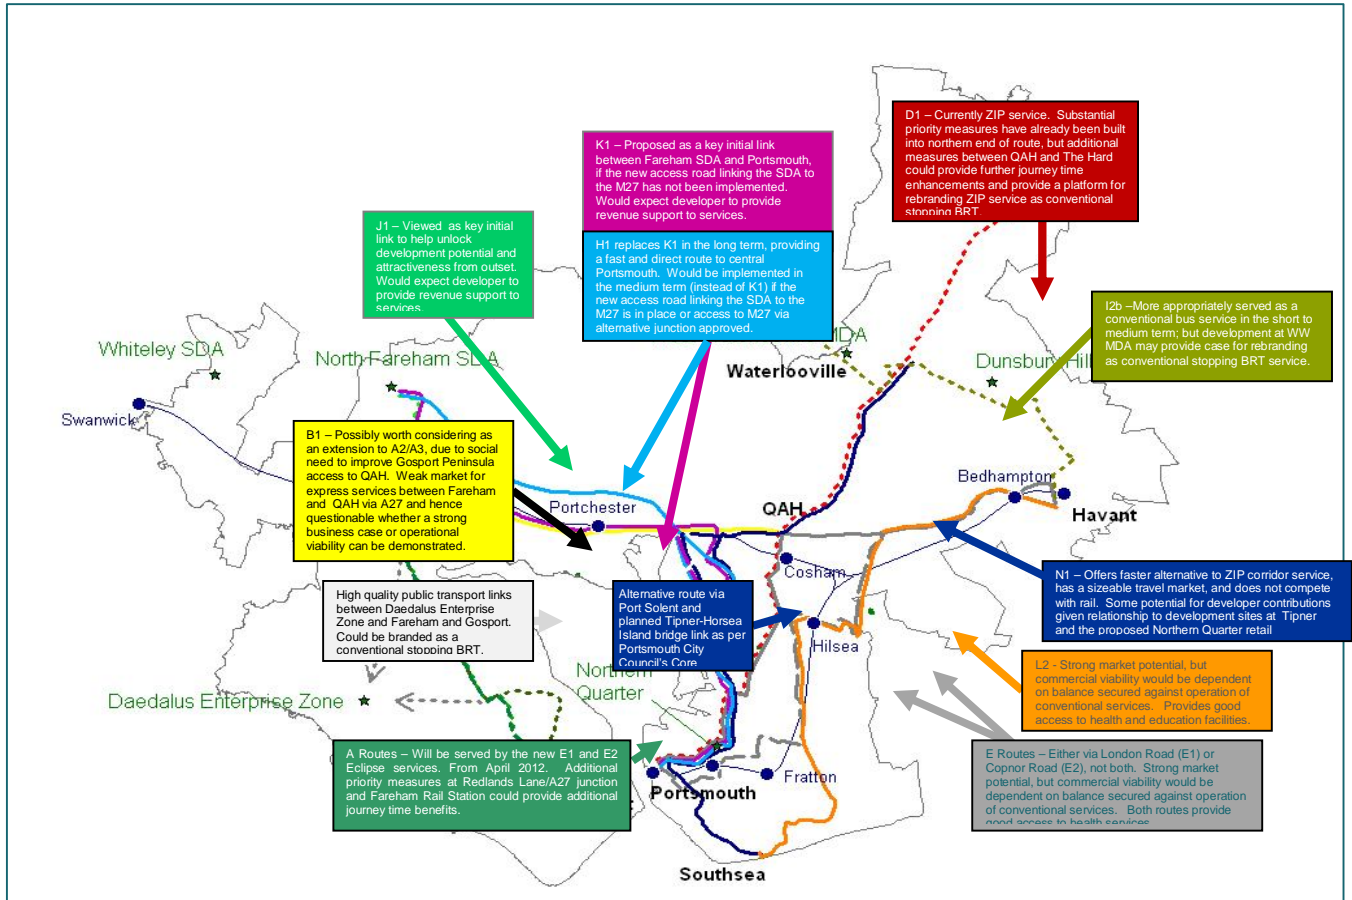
D1 – Currently ZIP service. Substantial priority measures have already been built into northern end of route, but additional measures between QAH and The Hard could provide further journey time enhancements and provide a platform for rebranding ZIP service as conventional stopping BRT.

K1 – Proposed as a key initial link between Fareham SDA and Portsmouth, if the new access road linking the SDA to the M27 has not been implemented. Would expect developer to provide revenue support to services.

H1 replaces K1 in the long term, providing a fast and direct route to central Portsmouth. Would be implemented in the medium term (instead of K1) if the new access road linking the SDA to the M27 is in place or access to M27 via alternative junction approved.

J1 – Viewed as key initial link to help unlock development potential and attractiveness from outset. Would expect developer to provide revenue support to services.

I2b –More appropriately served as a conventional bus service in the short to medium term; but development at WW MDA may provide case for rebranding as conventional stopping BRT service.

Whiteley SDA

North Fareham SDA

Swanwick

MDA

Waterlooville

Dunsbury Hill

B1 – Possibly worth considering as an extension to A2/A3, due to social need to improve Gosport Peninsula access to QAH. Weak market for express services between Fareham and QAH via A27 and hence questionable whether a strong business case or operational viability can be demonstrated.

Portchester

QAH

Bedhampton

Havant

Cosham

N1 – Offers faster alternative to ZIP corridor service, has a sizeable travel market, and does not compete with rail. Some potential for developer contributions given relationship to development sites at Tipner and the proposed Northern Quarter retail

High quality public transport links between Daedalus Enterprise Zone and Fareham and Gosport. Could be branded as a conventional stopping BRT.

Alternative route via Port Solent and planned Tipner-Horsea Island bridge link as per Portsmouth City Council's Core

Hilsea

Northern Quarter

L2 - Strong market potential, but commercial viability would be dependent on balance secured against operation of conventional services. Provides good access to health and education facilities.

Daedalus Enterprise Zone

A Routes – Will be served by the new E1 and E2 Eclipse services. From April 2012. Additional priority measures at Redlands Lane/A27 junction and Fareham Rail Station could provide additional journey time benefits.

E Routes – Either via London Road (E1) or Copnor Road (E2), not both. Strong market potential, but commercial viability would be dependent on balance secured against operation of conventional services. Both routes provide good access to health services

Fratton

Portsmouth

Southsea